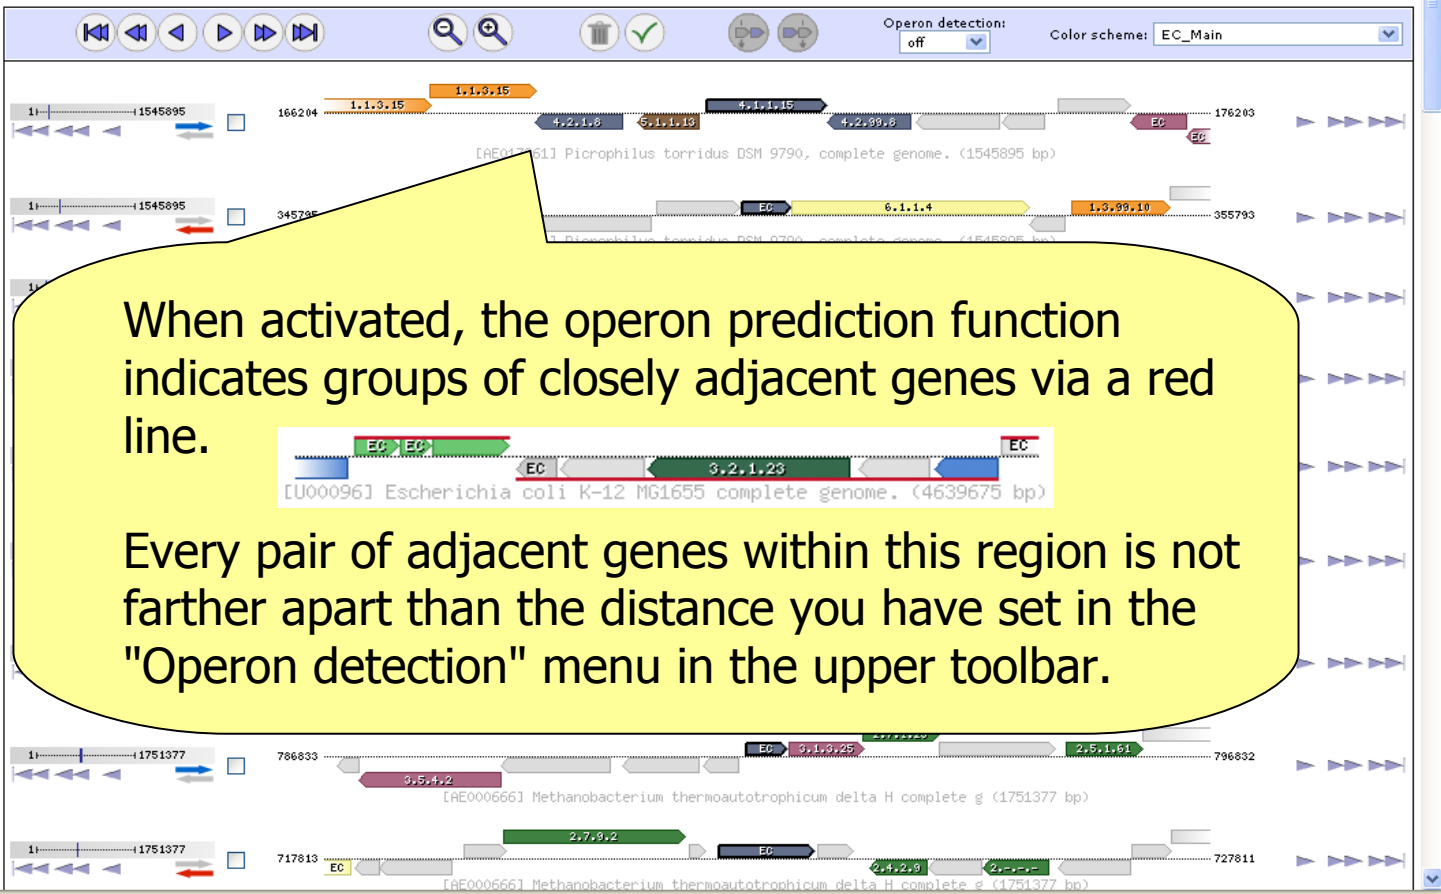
Operon detection: off

Color scheme: EC_Main

1.1.3.15

1 1545895

166204

1.1.3.15

4.2.1.8

5.1.1.13

4.1.1.15

4.2.99.8

EC

EC

176203

[AE017261] Picrophilus torridus DSM 9790, complete genome. (1545895 bp)

1 1545895

345795

EC

6.1.1.4

1.3.99.10

355793

When activated, the operon prediction function indicates groups of closely adjacent genes via a red line.

EC EC

EC

EC

3.2.1.23

[U00096] Escherichia coli K-12 MG1655 complete genome. (4639675 bp)

Every pair of adjacent genes within this region is not farther apart than the distance you have set in the "Operon detection" menu in the upper toolbar.

1 1751377

786833

EC

3.1.3.25

2.5.1.61

796832

3.5.4.2

[AE000666] Methanobacterium thermoautotrophicum delta H complete g (1751377 bp)

1 1751377

717813

2.7.9.2

EC

EC

2.4.2.9

2.-.-.-

727811

[AE000666] Methanobacterium thermoautotrophicum delta H complete g (1751377 bp)